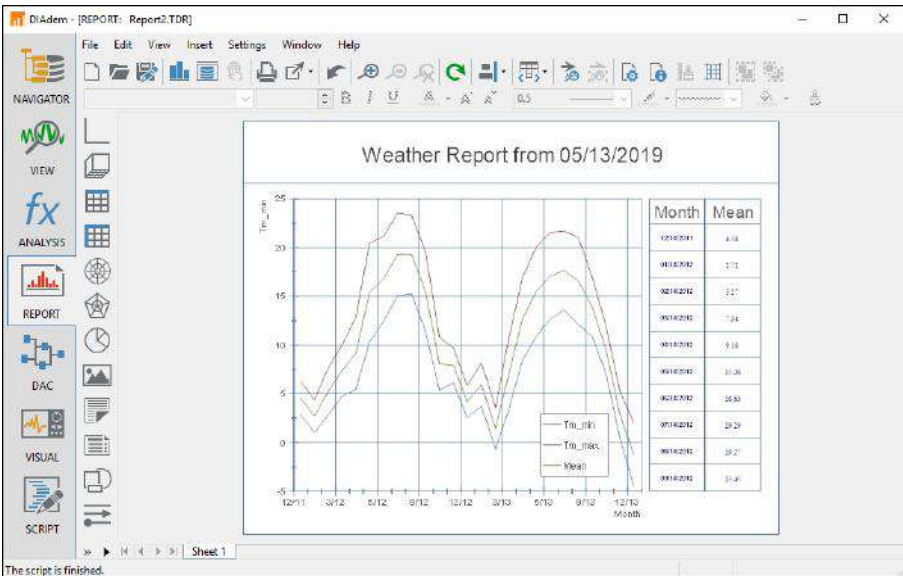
DIAdem - [REPORT: Report2.TDR]

File Edit View Insert Settings Window Help

NAVIGATOR

VIEW

ANALYSIS

REPORT

DAC

VISUAL

SCRIPT

0.5

Weather Report from 05/13/2019

Tm_min

25

20

15

10

5

0

-5

12/11 3/12 6/12 9/12 12/12 3/13 6/13 9/13 12/13

Month

Tm_min

Tm_max

Mean

| Month | Mean |
|---|---|
| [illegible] | 4.14 |
| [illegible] | 3.71 |
| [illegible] | 3.17 |
| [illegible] | 7.84 |
| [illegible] | 9.14 |
| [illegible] | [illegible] |
| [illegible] | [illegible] |
| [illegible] | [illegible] |
| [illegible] | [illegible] |
| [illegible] | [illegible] |

Sheet 1

The script is finished.